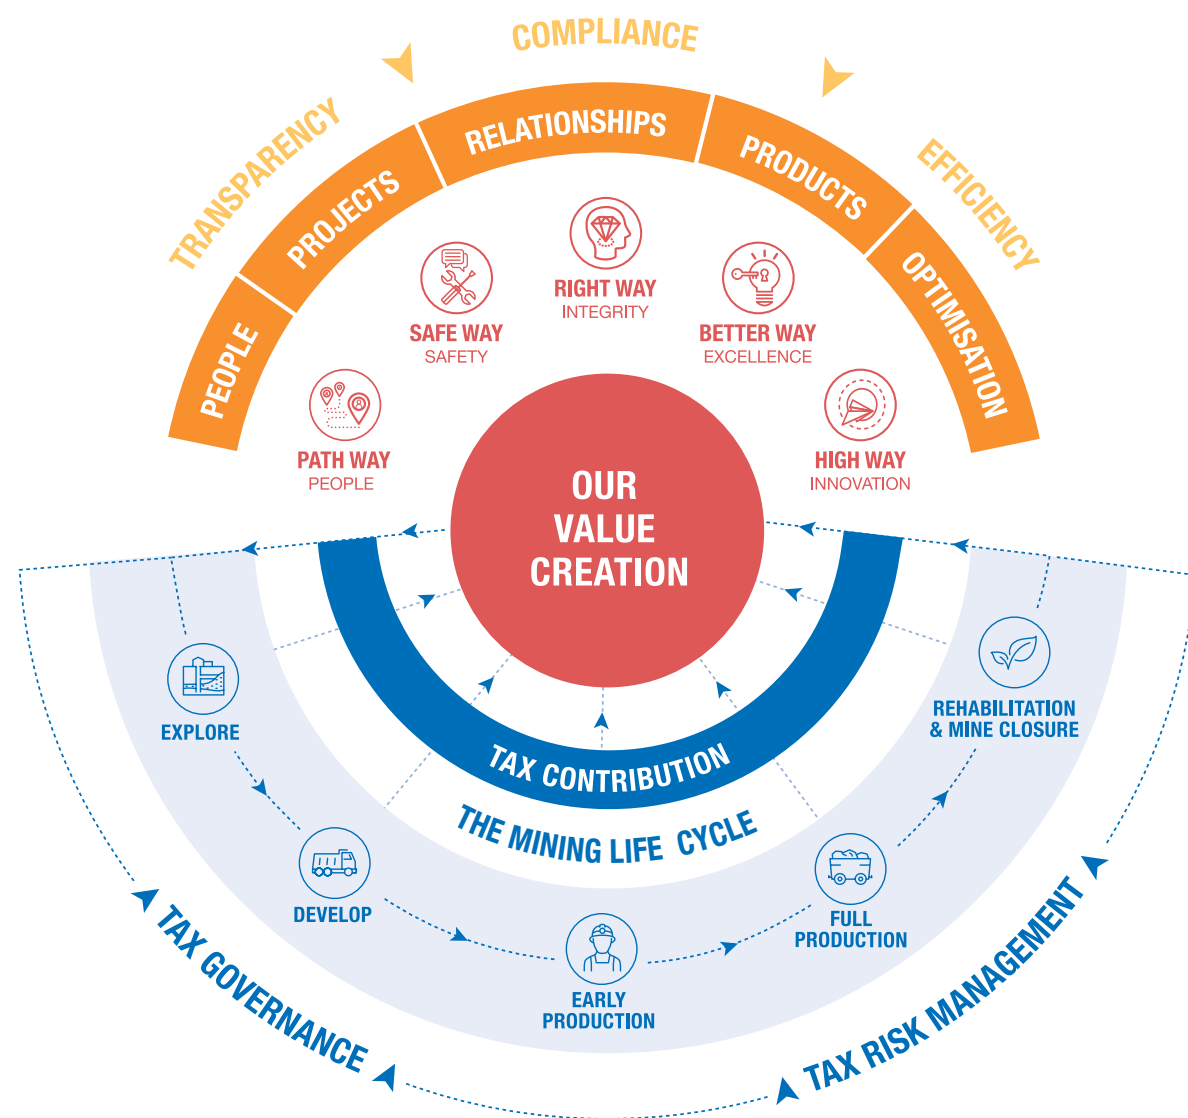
COMPLIANCE

TRANSPARENCY

EFFICIENCY

PEOPLE

PROJECTS

RELATIONSHIPS

PRODUCTS

OPTIMISATION

SAFE WAY
SAFETY

RIGHT WAY
INTEGRITY

BETTER WAY
EXCELLENCE

PATH WAY
PEOPLE

HIGH WAY
INNOVATION

OUR VALUE CREATION

TAX CONTRIBUTION

THE MINING LIFE CYCLE

EXPLORE

DEVELOP

EARLY PRODUCTION

FULL PRODUCTION

REHABILITATION & MINE CLOSURE

TAX GOVERNANCE

TAX RISK MANAGEMENT